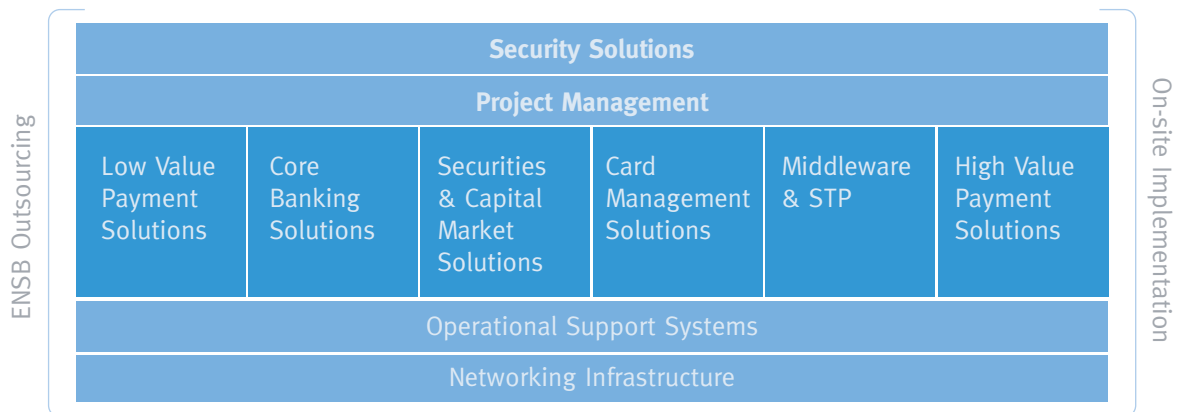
ENSB Outsourcing

Security Solutions

Project Management

Low Value Payment Solutions

Core Banking Solutions

Securities & Capital Market Solutions

Card Management Solutions

Middleware & STP

High Value Payment Solutions

Operational Support Systems

Networking Infrastructure

On-site Implementation